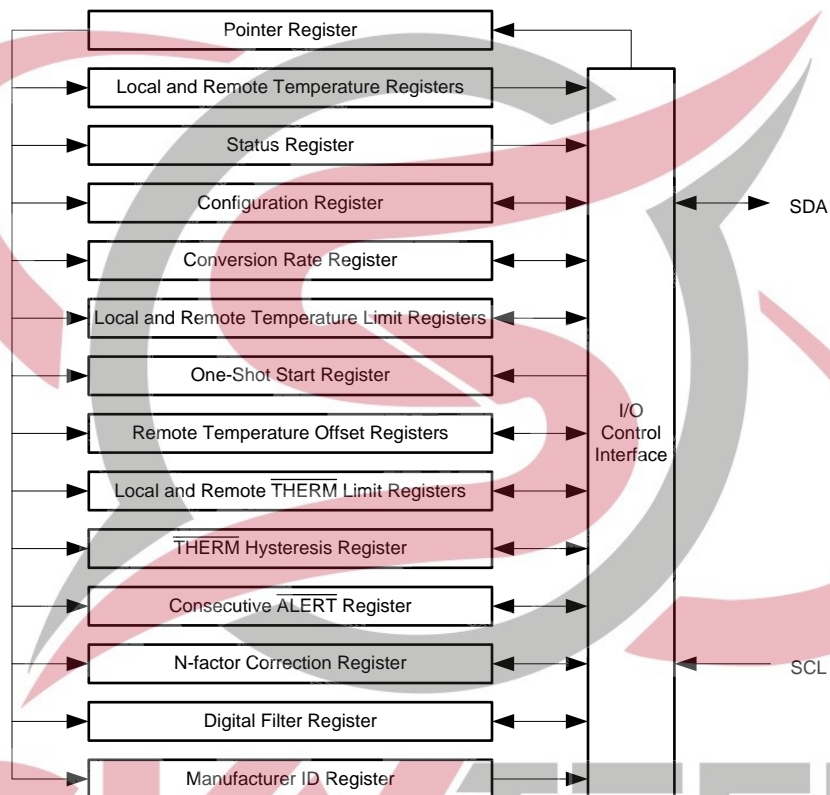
Pointer Register

Local and Remote Temperature Registers

Status Register

Configuration Register

Conversion Rate Register

Local and Remote Temperature Limit Registers

One-Shot Start Register

Remote Temperature Offset Registers

Local and Remote $\overline{\text{THERM}}$ Limit Registers

$\overline{\text{THERM}}$ Hysteresis Register

Consecutive $\overline{\text{ALERT}}$ Register

N-factor Correction Register

Digital Filter Register

Manufacturer ID Register

I/O Control Interface

SDA

SCL